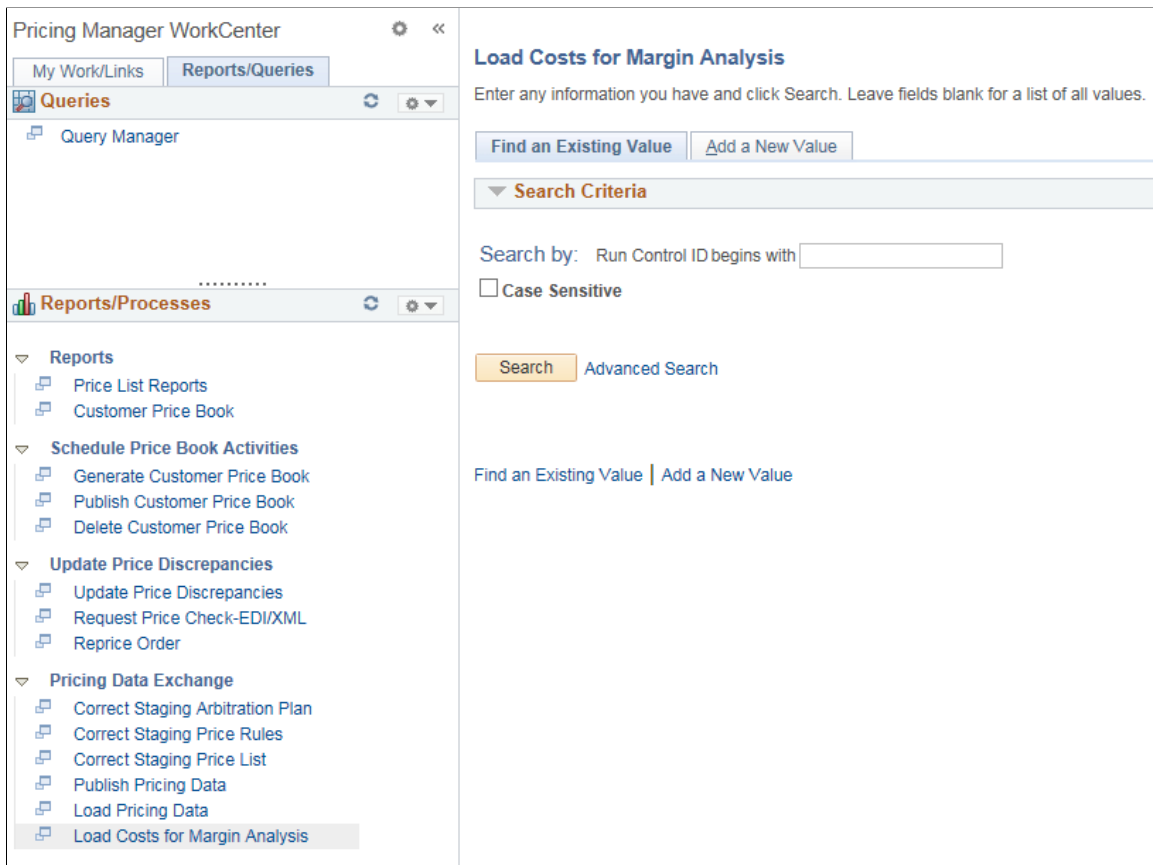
Pricing Manager WorkCenter

My Work/Links
Reports/Queries

Queries

Query Manager

Reports/Processes

Reports
Price List Reports
Customer Price Book

Schedule Price Book Activities
Generate Customer Price Book
Publish Customer Price Book
Delete Customer Price Book

Update Price Discrepancies
Update Price Discrepancies
Request Price Check-EDI/XML
Reprice Order

Pricing Data Exchange
Correct Staging Arbitration Plan
Correct Staging Price Rules
Correct Staging Price List
Publish Pricing Data
Load Pricing Data
Load Costs for Margin Analysis

Load Costs for Margin Analysis

Enter any information you have and click Search. Leave fields blank for a list of all values.

Find an Existing Value
Add a New Value

Search Criteria

Search by: Run Control ID begins with

Case Sensitive

Search
Advanced Search

Find an Existing Value | Add a New Value